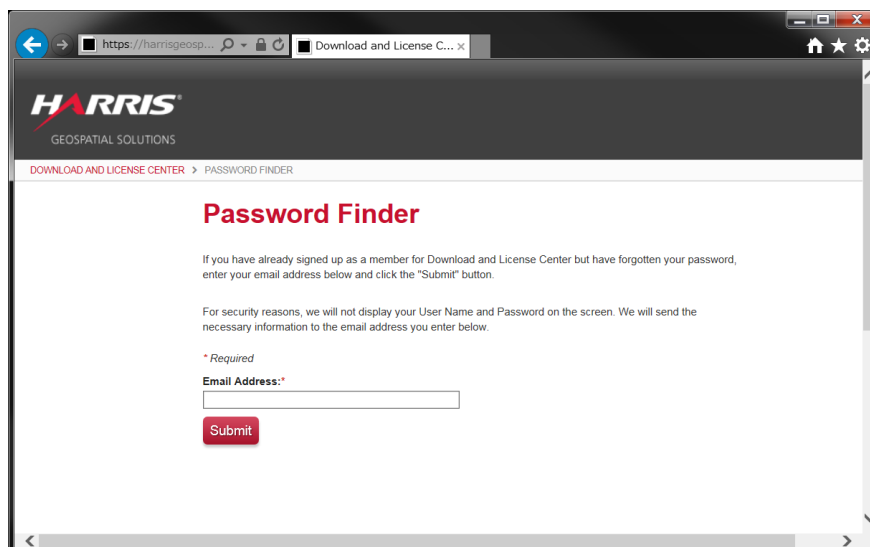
https://harrisgeosp...

Download and License C... ×

HARRIS

GEOSPATIAL SOLUTIONS

DOWNLOAD AND LICENSE CENTER > PASSWORD FINDER

Password Finder

If you have already signed up as a member for Download and License Center but have forgotten your password, enter your email address below and click the "Submit" button.

For security reasons, we will not display your User Name and Password on the screen. We will send the necessary information to the email address you enter below.

* Required

Email Address:*

Submit